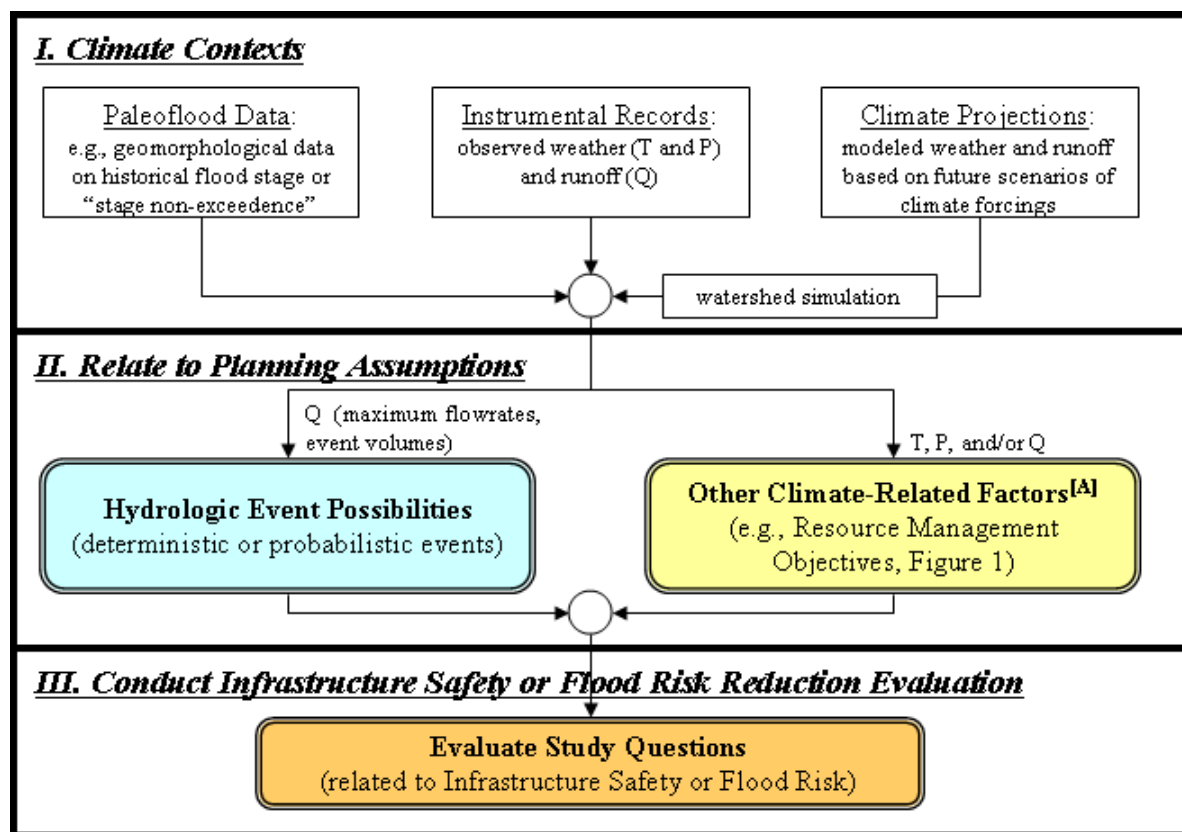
I. Climate Contexts

Paleoflood Data:
e.g., geomorphological data on historical flood stage or "stage non-exceedence"

Instrumental Records:
observed weather (T and P) and runoff (Q)

Climate Projections:
modeled weather and runoff based on future scenarios of climate forcings

watershed simulation

II. Relate to Planning Assumptions

Q (maximum flowrates, event volumes)

T, P, and/or Q

Hydrologic Event Possibilities
(deterministic or probabilistic events)

Other Climate-Related Factors$^{[A]}$
(e.g., Resource Management Objectives, Figure 1)

III. Conduct Infrastructure Safety or Flood Risk Reduction Evaluation

Evaluate Study Questions
(related to Infrastructure Safety or Flood Risk)